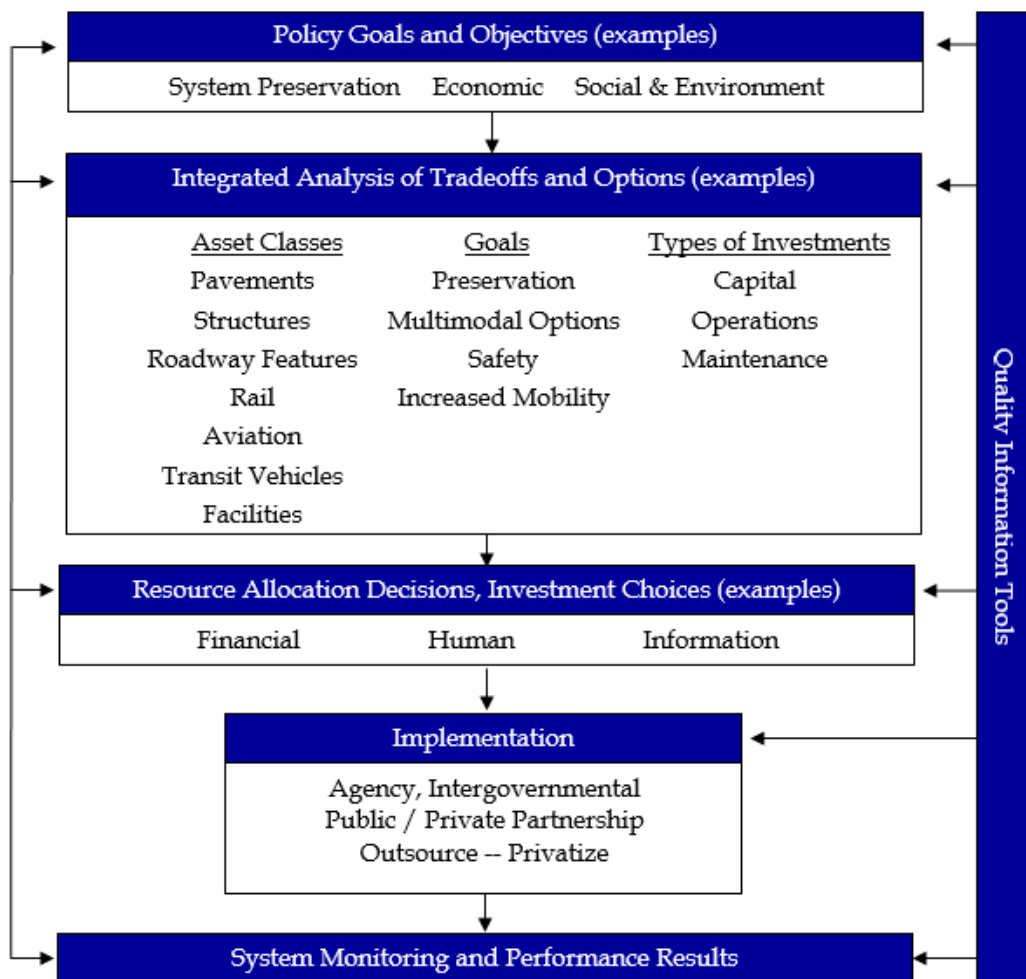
Policy Goals and Objectives (examples)

System Preservation Economic Social & Environment

Integrated Analysis of Tradeoffs and Options (examples)

| Asset Classes | Goals | Types of Investments |
|---|---|---|
| Pavements | Preservation | Capital |
| Structures | Multimodal Options | Operations |
| Roadway Features | Safety | Maintenance |
| Rail | Increased Mobility | |
| Aviation | | |
| Transit Vehicles | | |
| Facilities | | |

Resource Allocation Decisions, Investment Choices (examples)

Financial Human Information

Implementation

Agency, Intergovernmental
Public / Private Partnership
Outsource -- Privatize

System Monitoring and Performance Results

Quality Information Tools